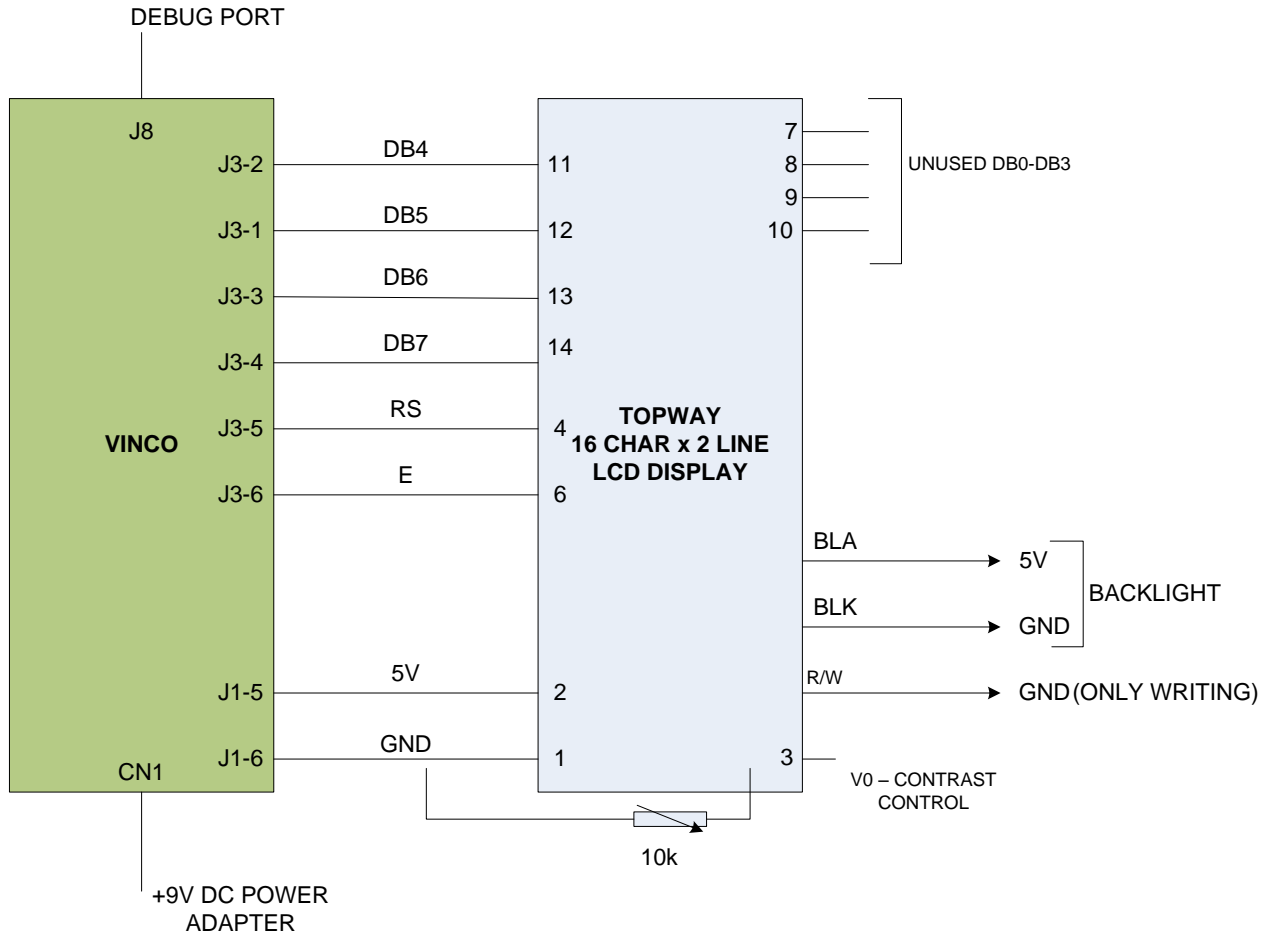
DEBUG PORT

J8
J3-2
J3-1
J3-3
J3-4
VINCO
J3-5
J3-6
J1-5
J1-6
CN1

+9V DC POWER ADAPTER

DB4
DB5
DB6
DB7
RS
E
5V
GND

11
12
13
14
4
6
2
1

TOPWAY
16 CHAR x 2 LINE
LCD DISPLAY

7
8
9
10
3

UNUSED DB0-DB3

BLA
BLK
R/W

5V
GND
BACKLIGHT
GND (ONLY WRITING)

V0 – CONTRAST CONTROL

10k